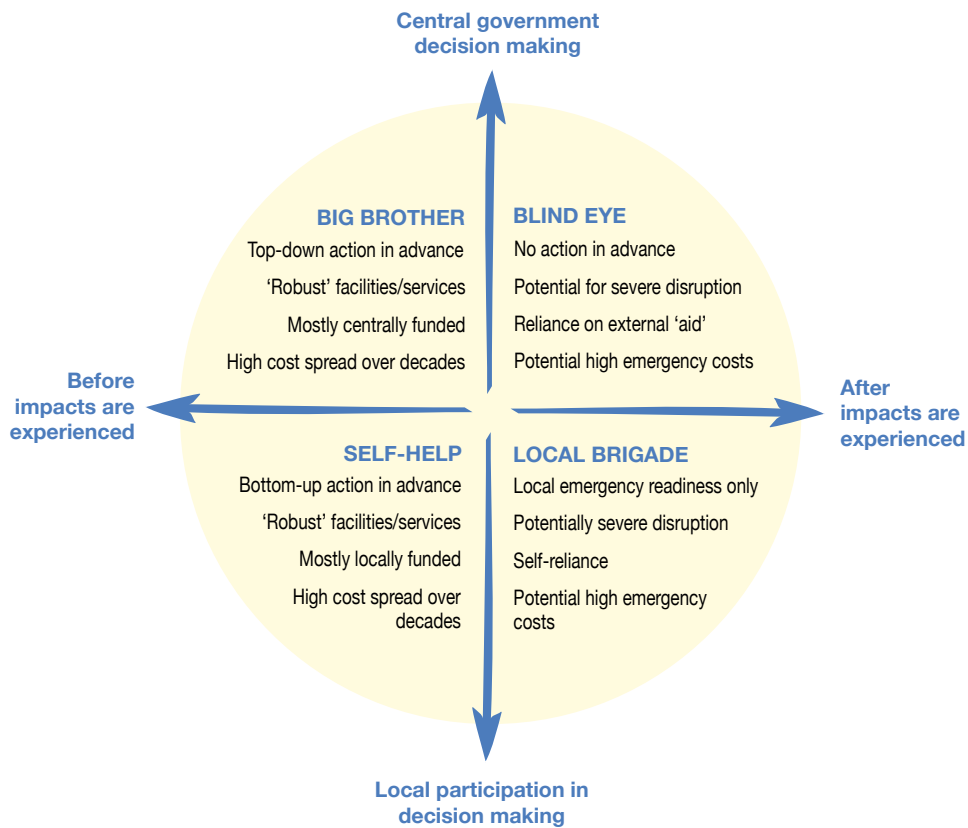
Central government decision making

BIG BROTHER
Top-down action in advance
'Robust' facilities/services
Mostly centrally funded
High cost spread over decades

BLIND EYE
No action in advance
Potential for severe disruption
Reliance on external 'aid'
Potential high emergency costs

Before impacts are experienced

After impacts are experienced

SELF-HELP
Bottom-up action in advance
'Robust' facilities/services
Mostly locally funded
High cost spread over decades

LOCAL BRIGADE
Local emergency readiness only
Potentially severe disruption
Self-reliance
Potential high emergency costs

Local participation in decision making